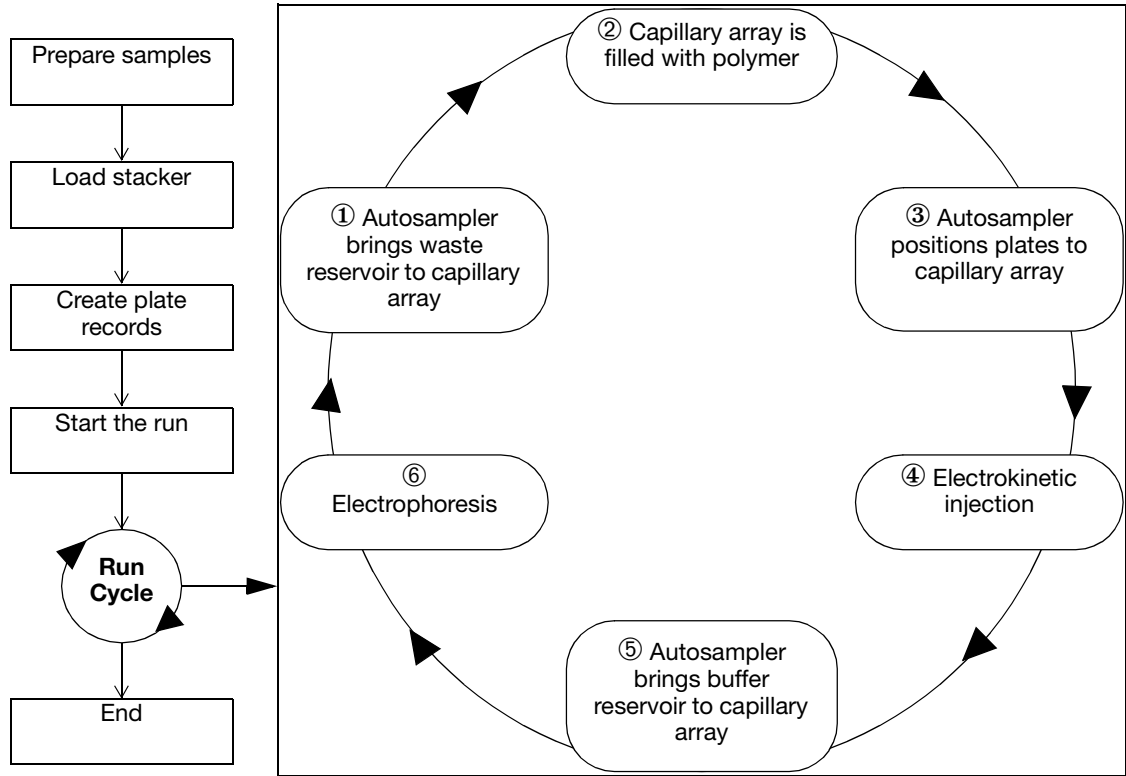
Prepare samples

Load stacker

Create plate records

Start the run

Run Cycle

End

② Capillary array is filled with polymer

③ Autosampler positions plates to capillary array

④ Electrokinetic injection

⑤ Autosampler brings buffer reservoir to capillary array

⑥ Electrophoresis

① Autosampler brings waste reservoir to capillary array